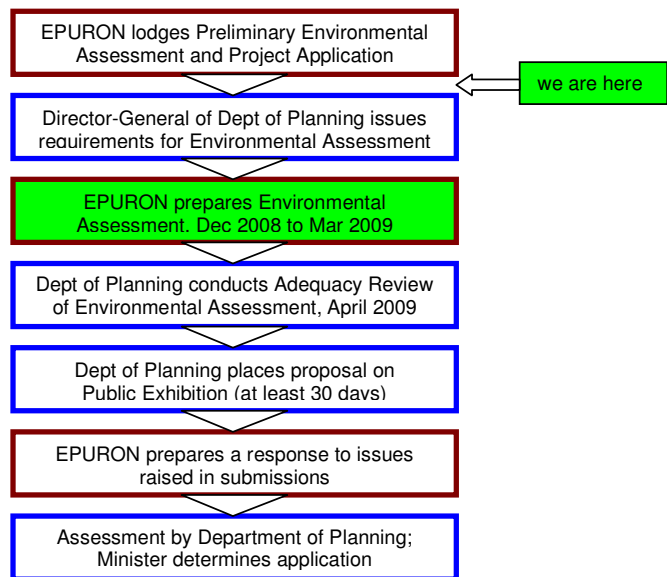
EPURON lodges Preliminary Environmental Assessment and Project Application

we are here

Director-General of Dept of Planning issues requirements for Environmental Assessment

EPURON prepares Environmental Assessment. Dec 2008 to Mar 2009

Dept of Planning conducts Adequacy Review of Environmental Assessment, April 2009

Dept of Planning places proposal on Public Exhibition (at least 30 days)

EPURON prepares a response to issues raised in submissions

Assessment by Department of Planning; Minister determines application